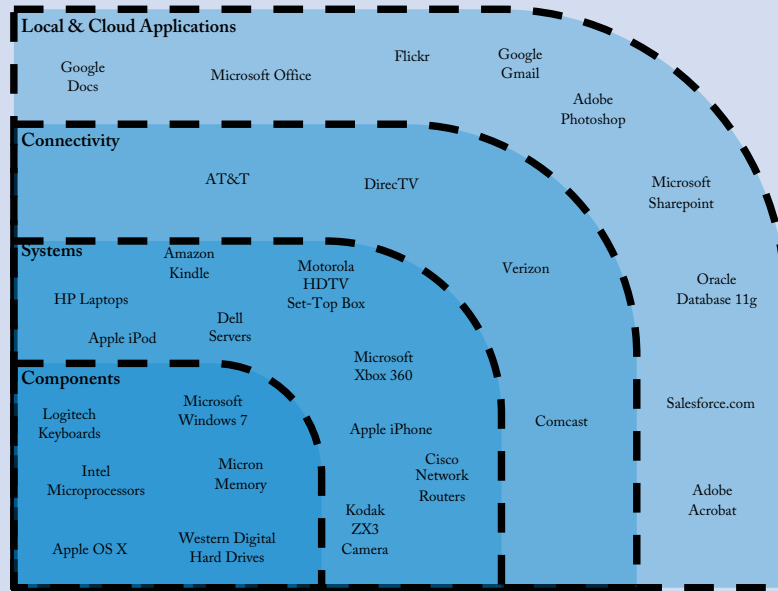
Local & Cloud Applications

Google Docs

Microsoft Office

Flickr

Google Gmail

Adobe Photoshop

Microsoft Sharepoint

Oracle Database 11g

Salesforce.com

Adobe Acrobat

Connectivity

AT&T

DirecTV

Verizon

Comcast

Systems

Amazon Kindle

Motorola HDTV Set-Top Box

HP Laptops

Dell Servers

Apple iPod

Microsoft Xbox 360

Apple iPhone

Cisco Network Routers

Kodak ZX3 Camera

Components

Logitech Keyboards

Microsoft Windows 7

Intel Microprocessors

Micron Memory

Apple OS X

Western Digital Hard Drives